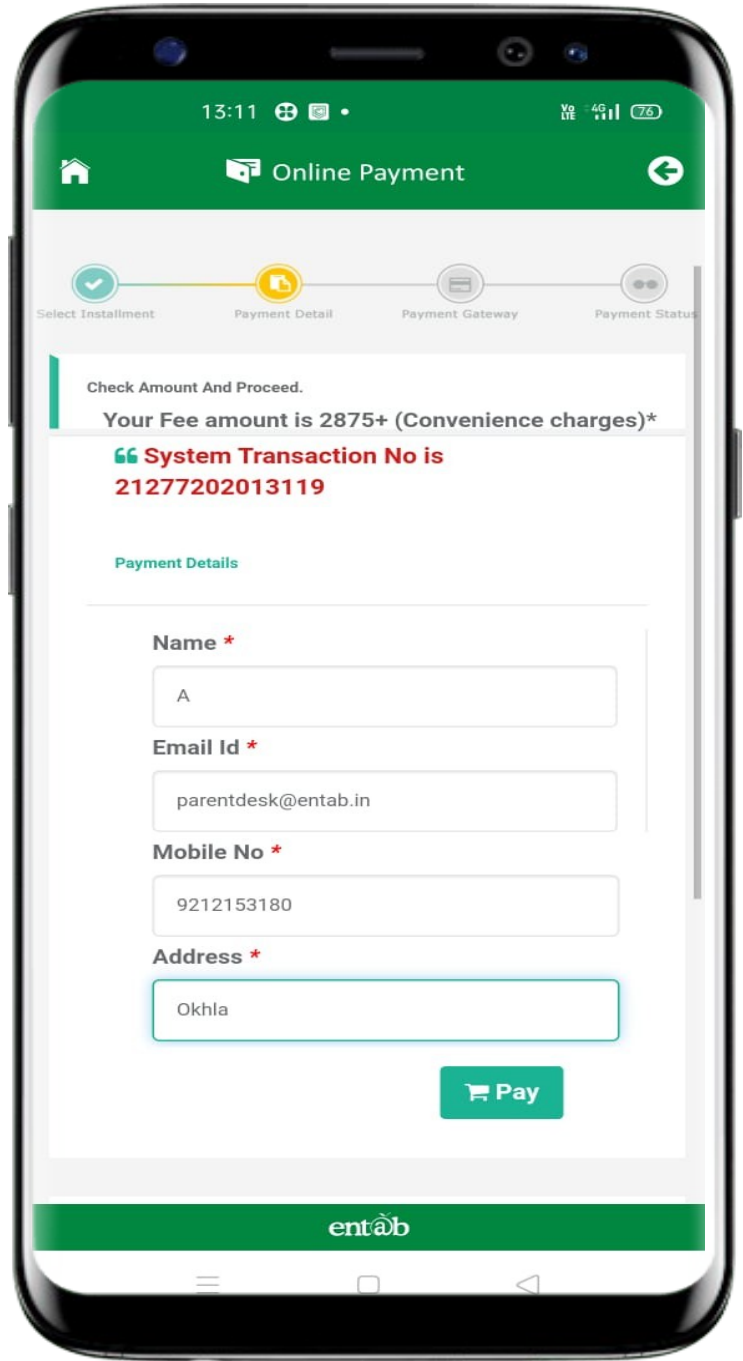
13:11

Vo LTE 4G 76

Online Payment

Select Installment

Payment Detail

Payment Gateway

Payment Status

Check Amount And Proceed.

Your Fee amount is 2875+ (Convenience charges)*

System Transaction No is 21277202013119

Payment Details

Name *

A

Email Id *

parentdesk@entab.in

Mobile No *

9212153180

Address *

Okhla

Pay

entab